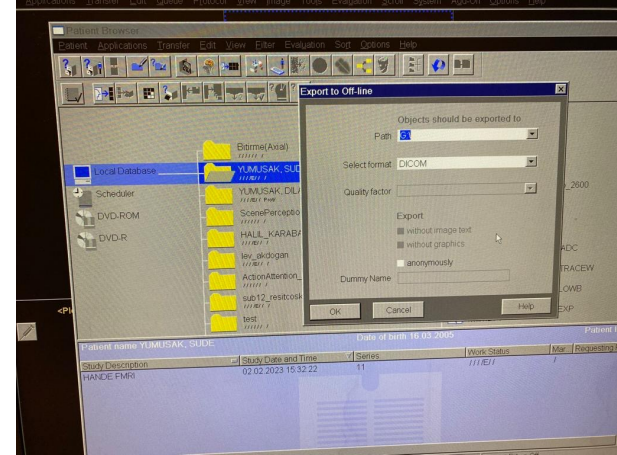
Applications Transfer Edit Queue Protocol View Image Tools Evaluation Scroll System Add-On Options Help

Patient Browser

Patient Applications Transfer Edit View Filter Evaluation Sort Options Help

Local Database
Scheduler
DVD-ROM
DVD-R

Bitirme(Axial)
YUMUSAK, SUD
YUMUSAK, DIL/
ScenePerceptio
HALIL_KARABA
lev_akdogan
ActionAttention_
sub12_resitcosk
test

_2600
ADC
TRACEW
LOWB
EXP

Export to Off-line

Objects should be exported to
Path G:\
Select format DICOM
Quality factor
Export
without image text
without graphics
anonymously
Dummy Name
OK Cancel Help

Patient name YUMUSAK, SUDE
Date of birth 16.03.2005
Patient I
Study Description
Study Date and Time
Series
Work Status
Mar
Requesting
HANDE FMRI
02.02.2023 15:32:22
11
/ / / E / /
/